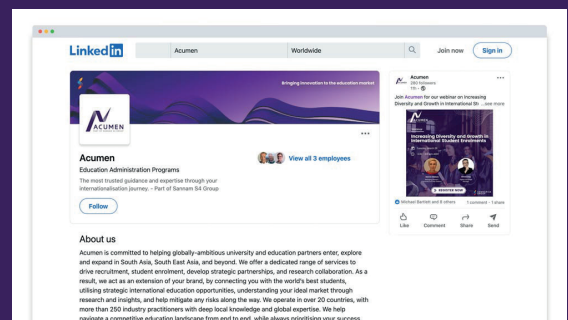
LinkedIn

Acumen

Worldwide

Join now

Sign in

Bringing innovation to the education market

ACUMEN

Acumen

Education Administration Programs

The most trusted guidance and expertise through your internationalisation journey. - Part of Sannam S4 Group

View all 3 employees

Follow

About us

Acumen is committed to helping globally-ambitious university and education partners enter, explore and expand in South Asia, South East Asia, and beyond. We offer a dedicated range of services to drive recruitment, student enrolment, develop strategic partnerships, and research collaboration. As a result, we act as an extension of your brand, by connecting you with the world's best students, utilising strategic international education opportunities, understanding your ideal market through research and insights, and help mitigate any risks along the way. We operate in over 20 countries, with more than 250 industry practitioners with deep local knowledge and global expertise. We help navigate a competitive education landscape from end to end, while always prioritising your success.

Acumen
280 followers
1h

Join Acumen for our webinar on Increasing Diversity and Growth in International St ...see more

Increasing Diversity and Growth in International Student Enrolments

REGISTER NOW

Michael Bartlett and 6 others

1 comment · 1 share

Like

Comment

Share

Send